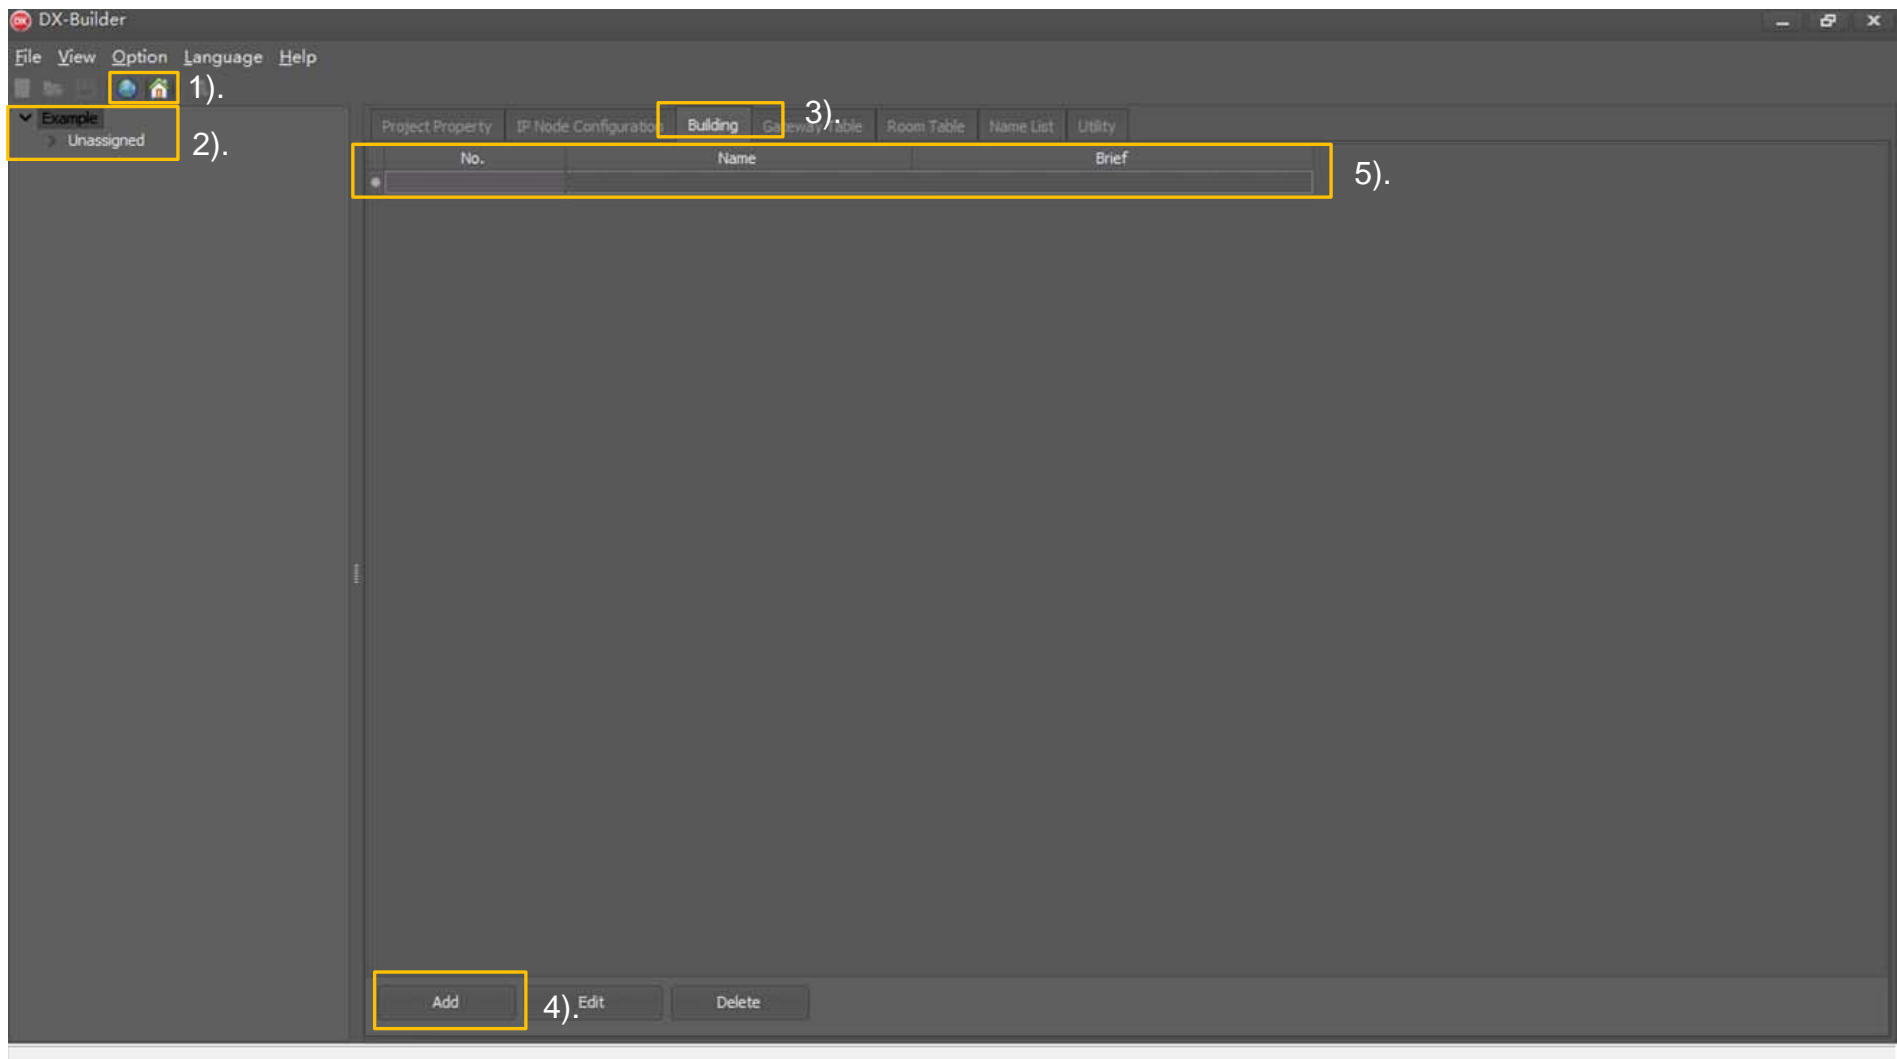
DX-Builder

File View Option Language Help

1).

Example
Unassigned

2).

Project Property IP Node Configuration Building Gateway Table Room Table Name List Utility

3).

| No. | Name | Brief |
|---|---|---|
| | | |

5).

Add

4).

Edit Delete